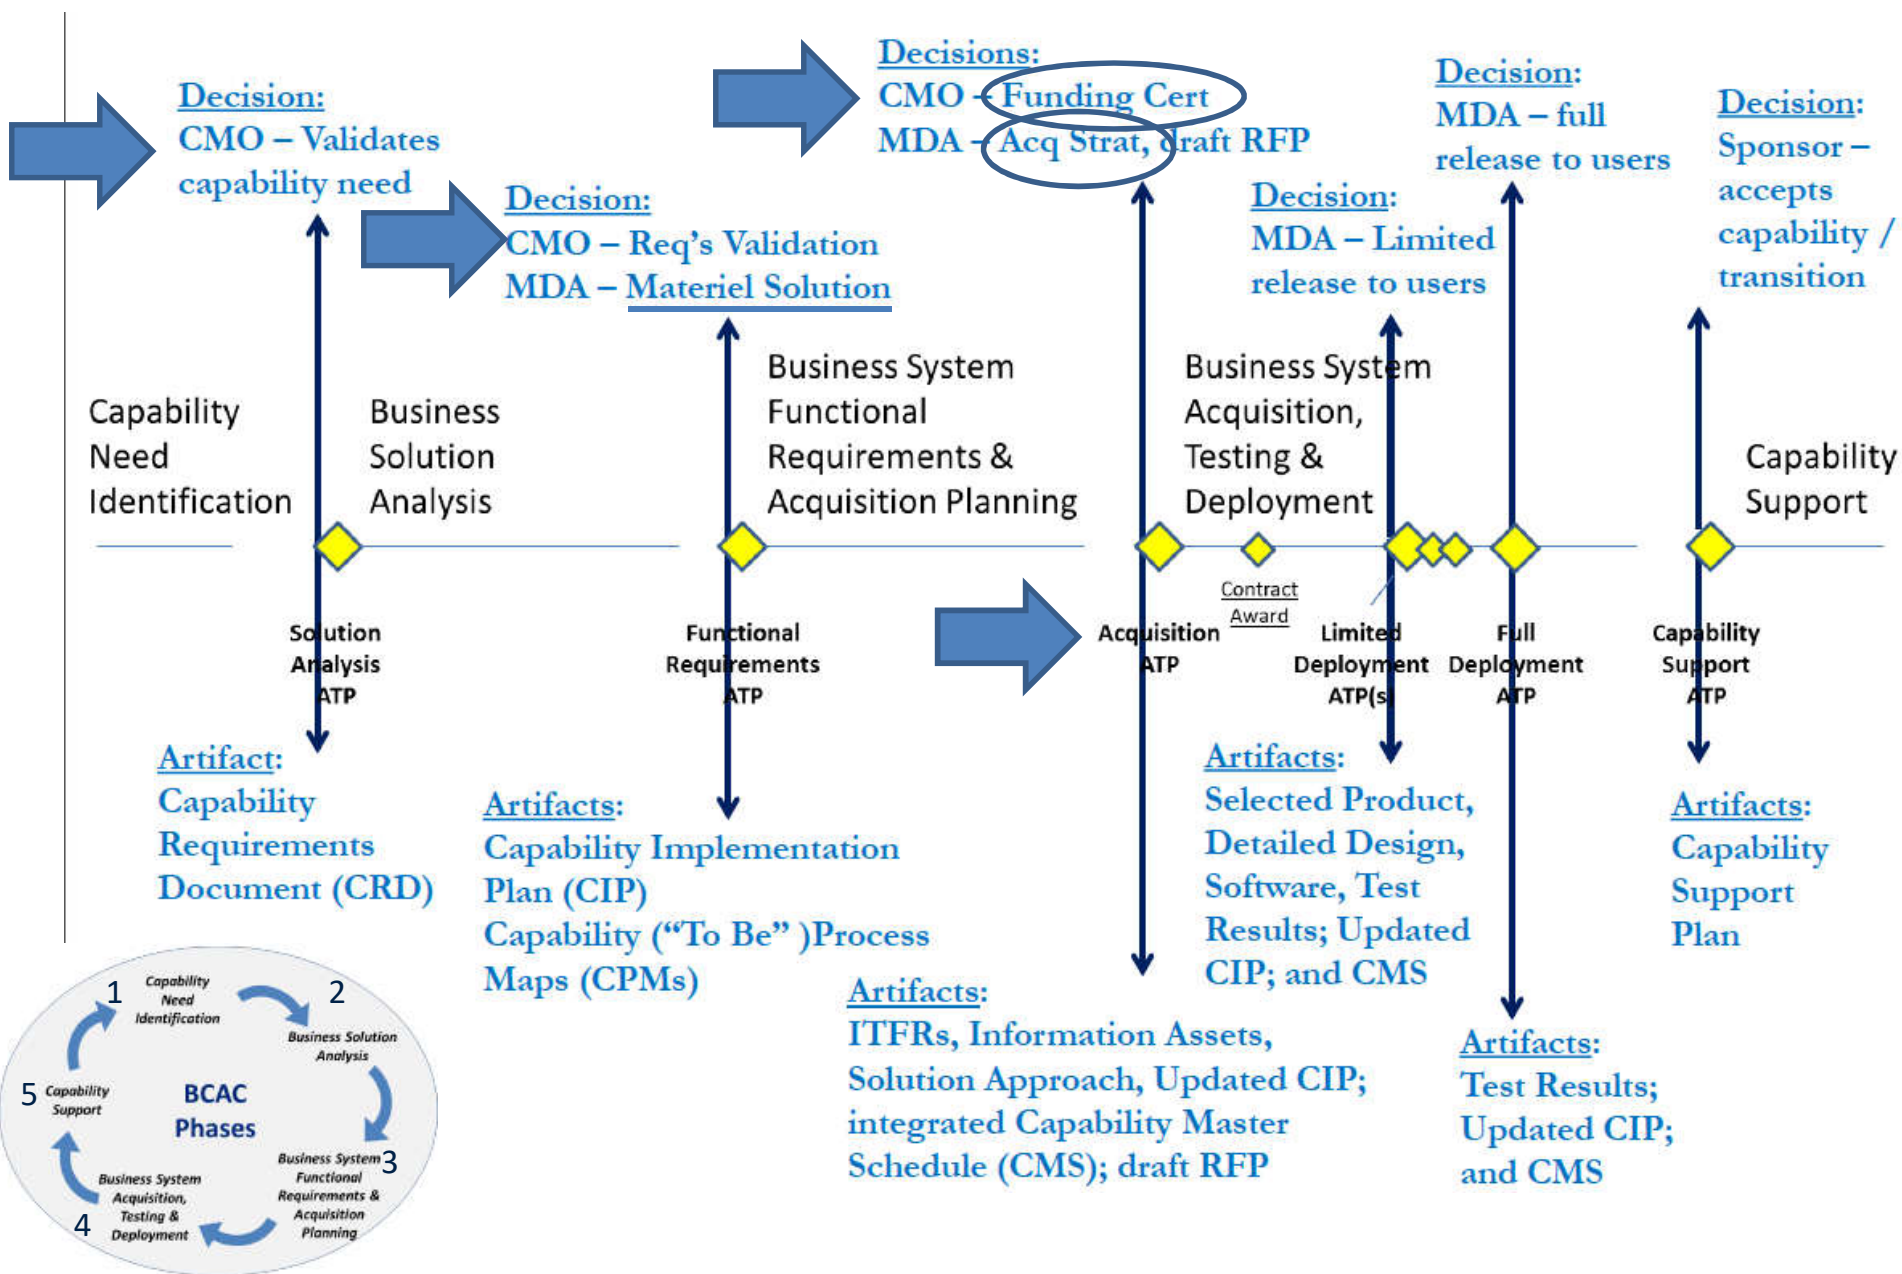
Decision:
CMO – Validates capability need

Decision:
CMO – Req's Validation
MDA – Materiel Solution

Decisions:
CMO – Funding Cert
MDA – Acq Strat, draft RFP

Decision:
MDA – Limited release to users

Decision:
MDA – full release to users

Decision:
Sponsor – accepts capability / transition

Capability Need Identification

Business Solution Analysis

Business System Functional Requirements & Acquisition Planning

Business System Acquisition, Testing & Deployment

Capability Support

Solution Analysis ATP

Functional Requirements ATP

Acquisition ATP

Contract Award

Limited Deployment ATP(s)

Full Deployment ATP

Capability Support ATP

Artifact:
Capability Requirements Document (CRD)

Artifacts:
Capability Implementation Plan (CIP)
Capability ("To Be" )Process Maps (CPMs)

Artifacts:
ITFRs, Information Assets, Solution Approach, Updated CIP; integrated Capability Master Schedule (CMS); draft RFP

Artifacts:
Selected Product, Detailed Design, Software, Test Results; Updated CIP; and CMS

Artifacts:
Test Results; Updated CIP; and CMS

Artifacts:
Capability Support Plan

1 Capability Need Identification
2 Business Solution Analysis
3 Business System Functional Requirements & Acquisition Planning
4 Business System Acquisition, Testing & Deployment
5 Capability Support
BCAC Phases